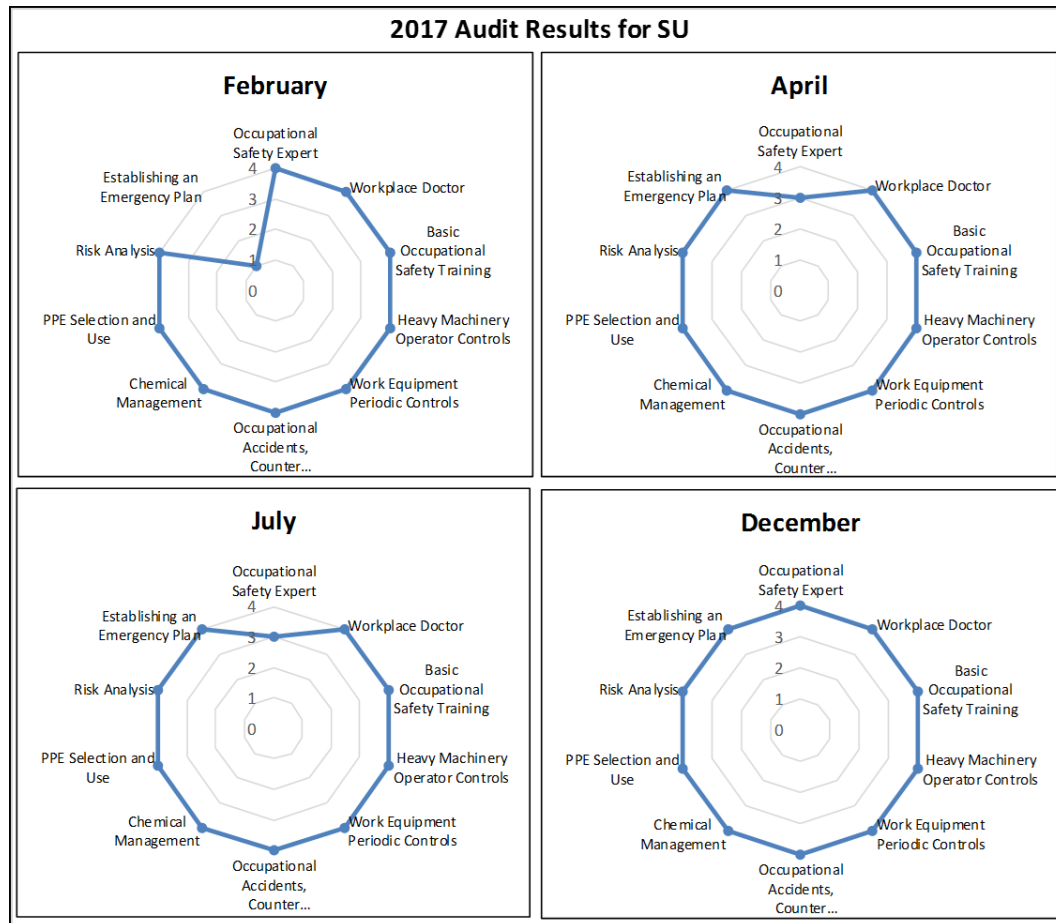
2017 Audit Results for SU

February

Occupational Safety Expert
Workplace Doctor
Basic Occupational Safety Training
Heavy Machinery Operator Controls
Work Equipment Periodic Controls
Occupational Accidents, Counter...
Chemical Management
PPE Selection and Use
Risk Analysis
Establishing an Emergency Plan
4
3
2
1
0

April

Occupational Safety Expert
Workplace Doctor
Basic Occupational Safety Training
Heavy Machinery Operator Controls
Work Equipment Periodic Controls
Occupational Accidents, Counter...
Chemical Management
PPE Selection and Use
Risk Analysis
Establishing an Emergency Plan
4
3
2
1
0

July

Occupational Safety Expert
Workplace Doctor
Basic Occupational Safety Training
Heavy Machinery Operator Controls
Work Equipment Periodic Controls
Occupational Accidents, Counter...
Chemical Management
PPE Selection and Use
Risk Analysis
Establishing an Emergency Plan
4
3
2
1
0

December

Occupational Safety Expert
Workplace Doctor
Basic Occupational Safety Training
Heavy Machinery Operator Controls
Work Equipment Periodic Controls
Occupational Accidents, Counter...
Chemical Management
PPE Selection and Use
Risk Analysis
Establishing an Emergency Plan
4
3
2
1
0